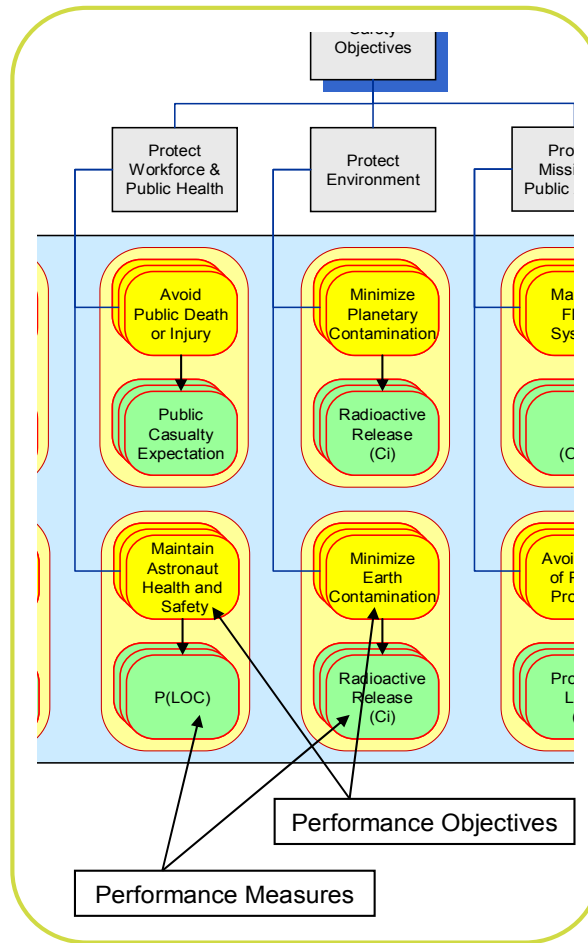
Safety
Objectives

Protect Workforce & Public Health

Protect Environment

Pro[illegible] Missi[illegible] Public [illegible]

Avoid Public Death or Injury

Public Casualty Expectation

Minimize Planetary Contamination

Radioactive Release (Ci)

Ma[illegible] Fl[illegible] Sys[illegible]

(C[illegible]

Maintain Astronaut Health and Safety

P(LOC)

Minimize Earth Contamination

Radioactive Release (Ci)

Avoi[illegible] of F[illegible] Pro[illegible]

Pro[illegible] L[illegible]

Performance Objectives

Performance Measures